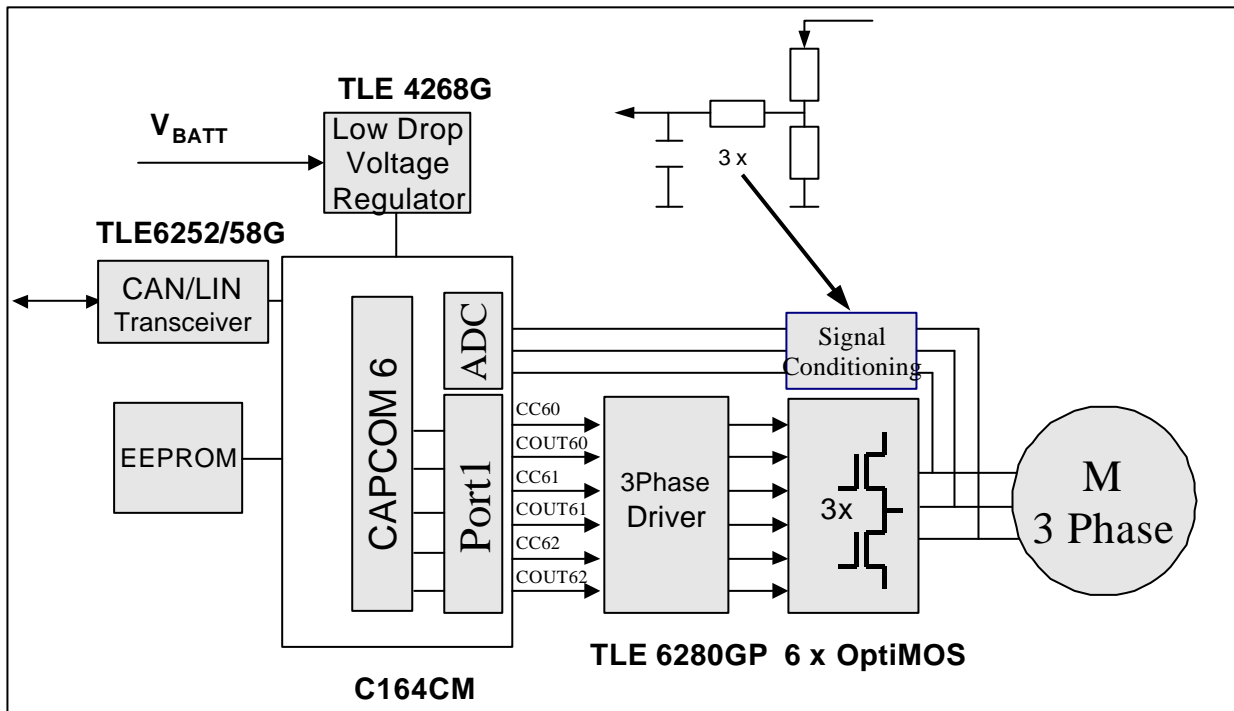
TLE 4268G

$V_{BATT}$

Low Drop Voltage Regulator

3 x

TLE6252/58G

CAN/LIN Transceiver

CAPCOM 6

ADC

Signal Conditioning

EEPROM

Port1

CC60
COUT60
CC61
COUT61
CC62
COUT62

3Phase Driver

3x

M
3 Phase

TLE 6280GP 6 x OptiMOS

C164CM